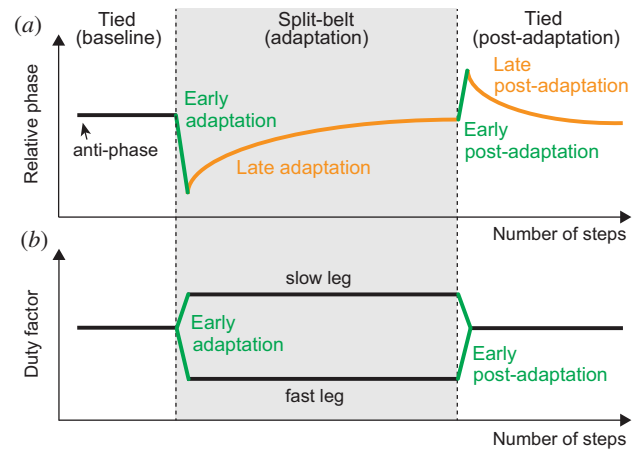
(a)

Tied (baseline)

Split-belt (adaptation)

Tied (post-adaptation)

Relative phase

anti-phase

Early adaptation

Late adaptation

Late post-adaptation

Early post-adaptation

Number of steps

(b)

Duty factor

slow leg

Early adaptation

fast leg

Early post-adaptation

Number of steps